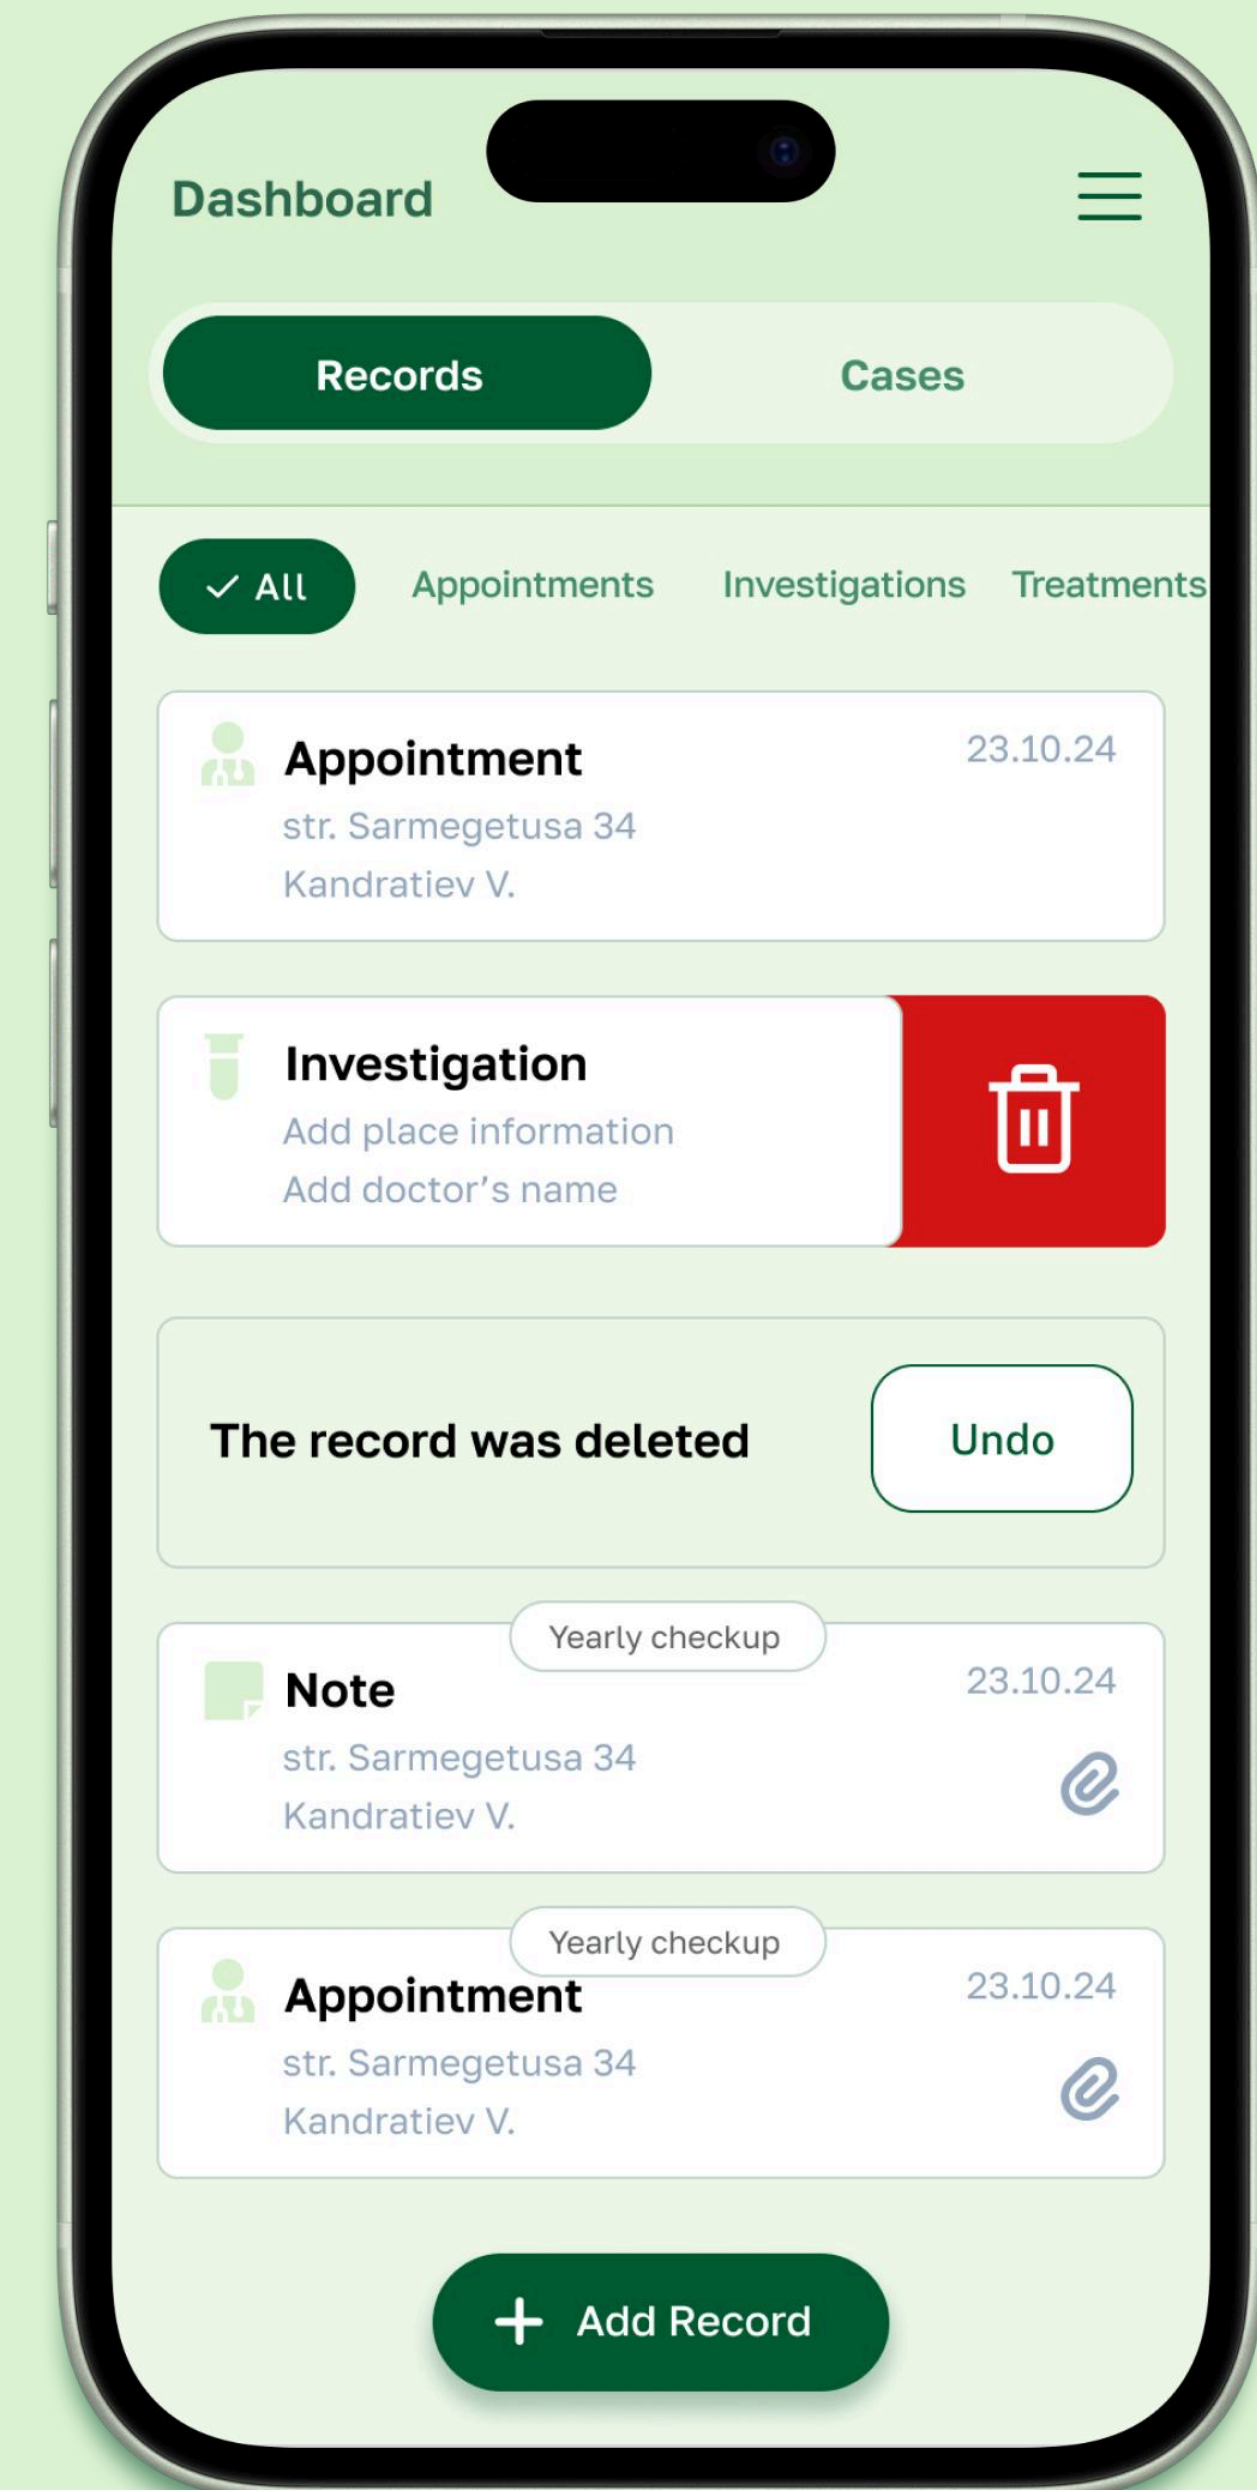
Dashboard

Records
Cases

✓ All
Appointments
Investigations
Treatments

Appointment
23.10.24
str. Sarmegetusa 34
Kandratiev V.

Investigation
Add place information
Add doctor's name

The record was deleted
Undo

Yearly checkup
Note
23.10.24
str. Sarmegetusa 34
Kandratiev V.

Yearly checkup
Appointment
23.10.24
str. Sarmegetusa 34
Kandratiev V.

+ Add Record